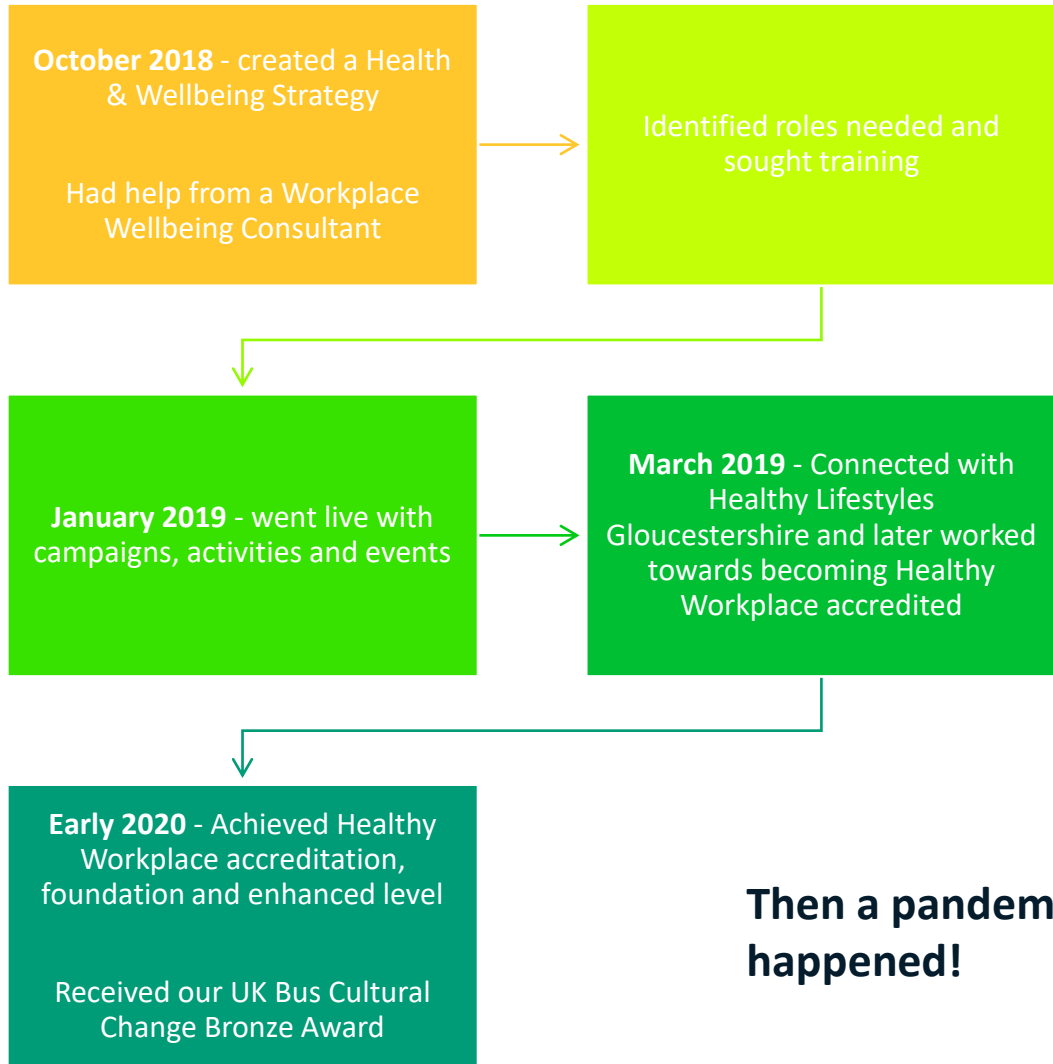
**October 2018** - created a Health & Wellbeing Strategy

Had help from a Workplace Wellbeing Consultant

Identified roles needed and sought training

**January 2019** - went live with campaigns, activities and events

**March 2019** - Connected with Healthy Lifestyles Gloucestershire and later worked towards becoming Healthy Workplace accredited

**Early 2020** - Achieved Healthy Workplace accreditation, foundation and enhanced level

Received our UK Bus Cultural Change Bronze Award

**Then a pandem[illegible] happened!**